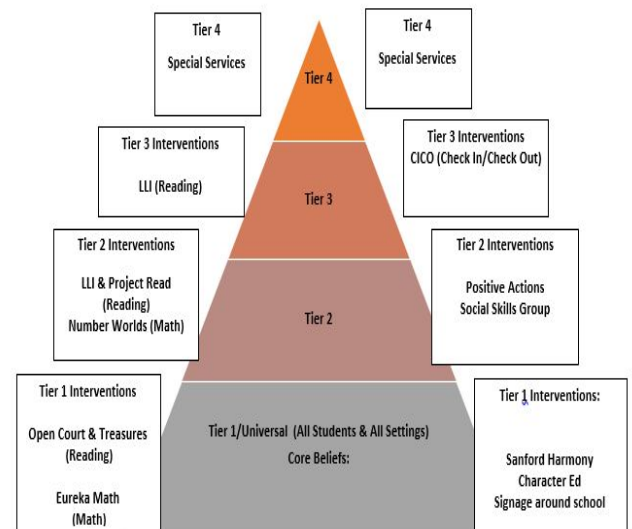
Tier 4

Special Services

Tier 4

Tier 4

Special Services

Tier 3 Interventions

LLI (Reading)

Tier 3

Tier 3 Interventions

CICO (Check In/Check Out)

Tier 2 Interventions

LLI & Project Read (Reading)

Number Worlds (Math)

Tier 2

Tier 2 Interventions

Positive Actions

Social Skills Group

Tier 1 Interventions

Open Court & Treasures (Reading)

Eureka Math (Math)

Tier 1/Universal (All Students & All Settings)

Core Beliefs:

Tier 1 Interventions:

Sanford Harmony

Character Ed

Signage around school